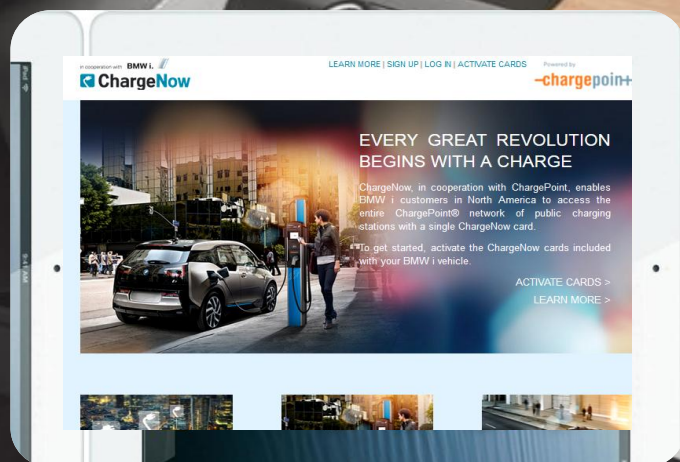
iPad

9:41 AM

in cooperation with BMW i.

ChargeNow

LEARN MORE | SIGN UP | LOG IN | ACTIVATE CARDS

Powered by

-chargepoin+

EVERY GREAT REVOLUTION BEGINS WITH A CHARGE

ChargeNow, in cooperation with ChargePoint, enables BMW i customers in North America to access the entire ChargePoint® network of public charging stations with a single ChargeNow card.

To get started, activate the ChargeNow cards included with your BMW i vehicle.

ACTIVATE CARDS >

LEARN MORE >